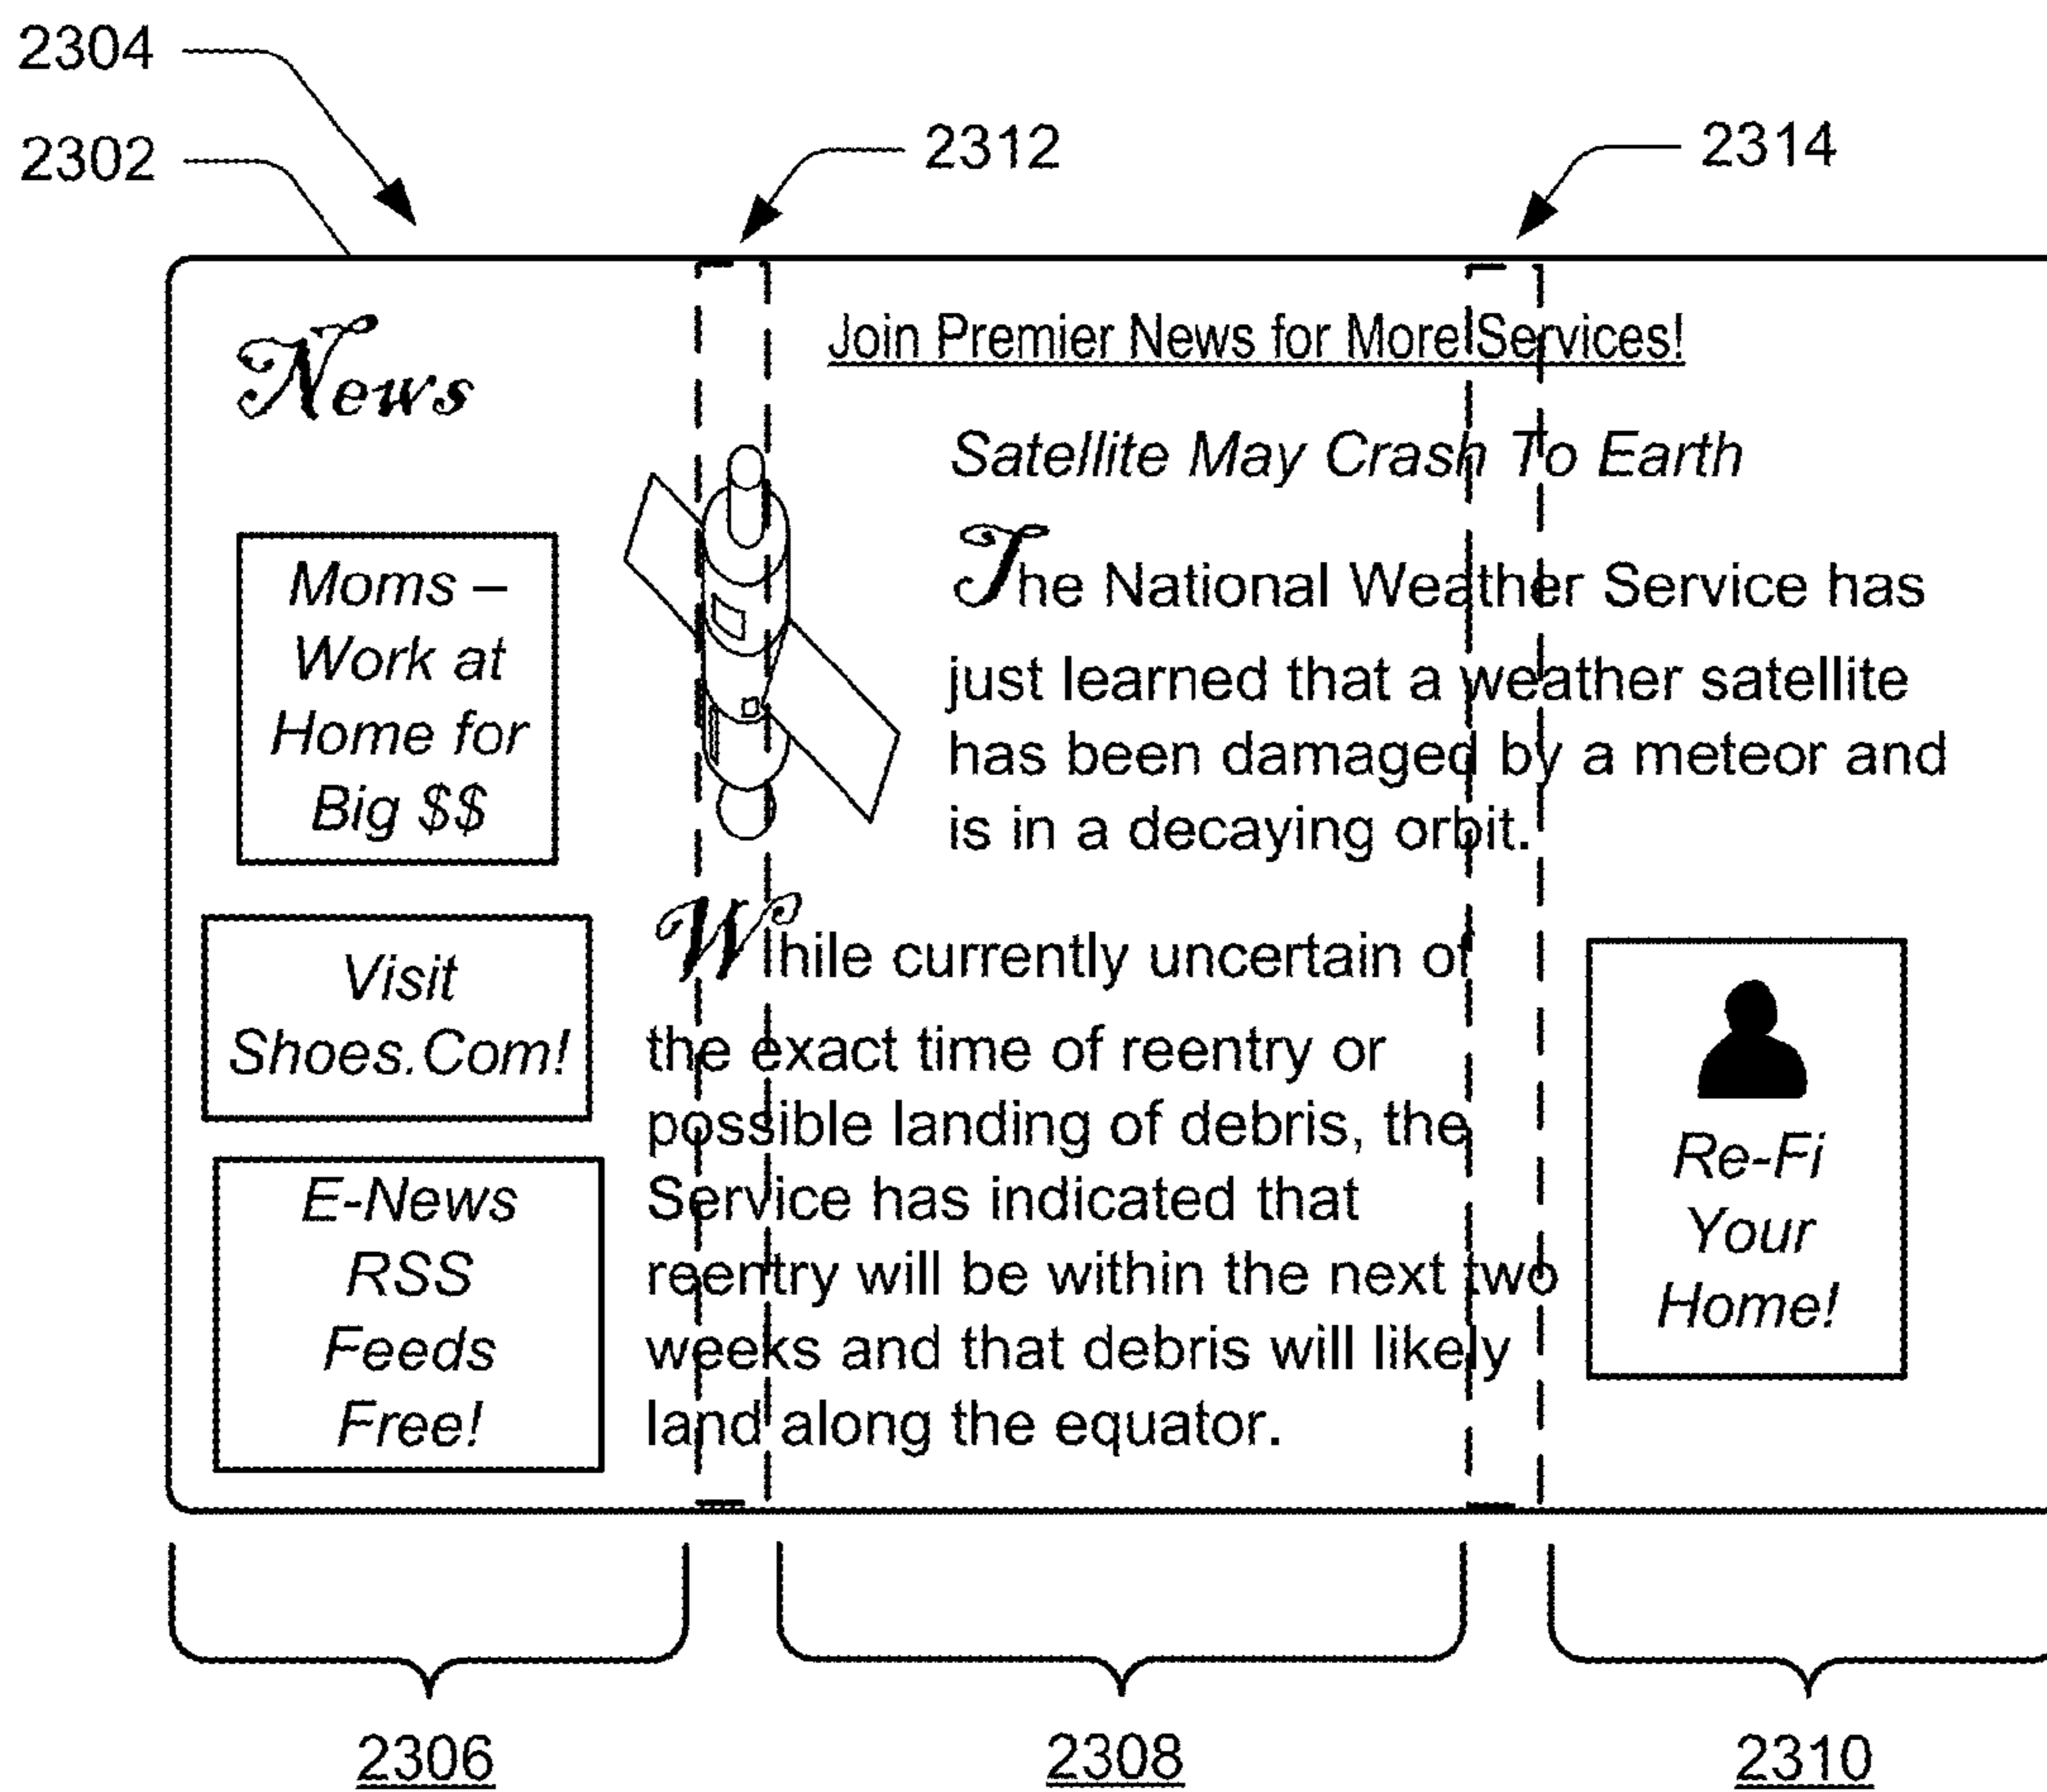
2304

2302

2312

2314

News

Join Premier News for More Services!

Satellite May Crash To Earth

The National Weather Service has just learned that a weather satellite has been damaged by a meteor and is in a decaying orbit.

Moms – Work at Home for Big $$

Visit Shoes.Com!

E-News RSS Feeds Free!

While currently uncertain of the exact time of reentry or possible landing of debris, the Service has indicated that reentry will be within the next two weeks and that debris will likely land along the equator.

Re-Fi Your Home!

2306

2308

2310